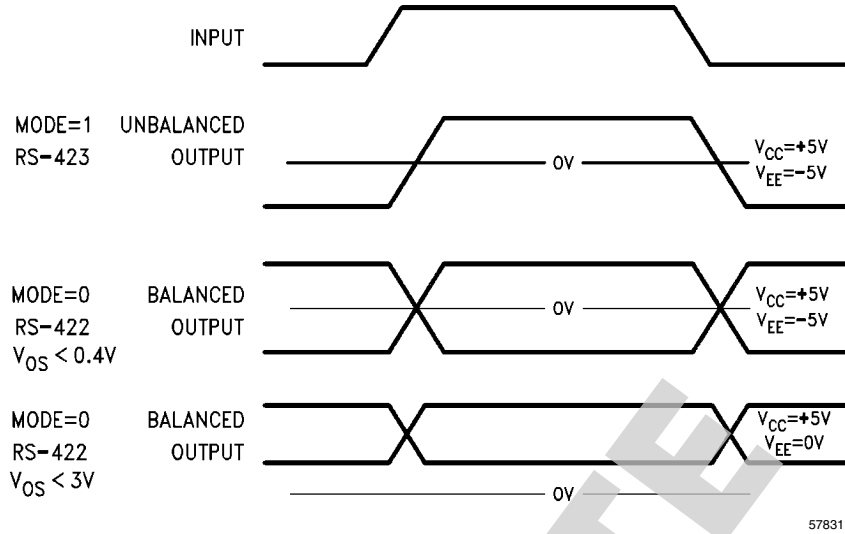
INPUT

MODE=1 UNBALANCED
RS-423 OUTPUT

0V

$V_{CC}$=+5V
$V_{EE}$=-5V

MODE=0 BALANCED
RS-422 OUTPUT
$V_{OS}$ < 0.4V

0V

$V_{CC}$=+5V
$V_{EE}$=-5V

MODE=0 BALANCED
RS-422 OUTPUT
$V_{OS}$ < 3V

$V_{CC}$=+5V
$V_{EE}$=0V

0V

57831